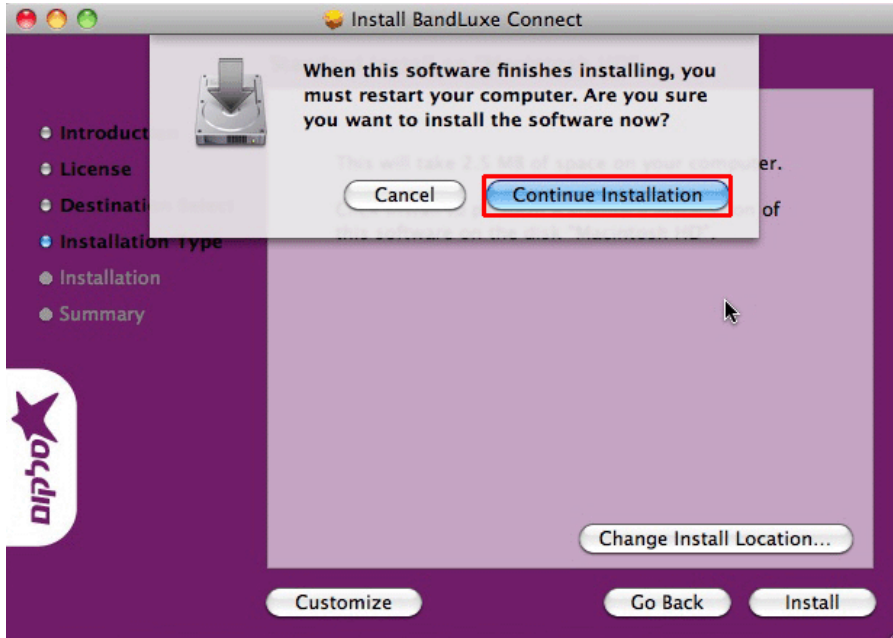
Install BandLuxe Connect

When this software finishes installing, you must restart your computer. Are you sure you want to install the software now?

Cancel

Continue Installation

Introduct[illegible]
License
Destinati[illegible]
Installation Type
Installation
Summary

This will take 2.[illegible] MB of space on your computer.

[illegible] of this software on the disk "Macintosh HD".

סלקום

Change Install Location...

Customize

Go Back

Install